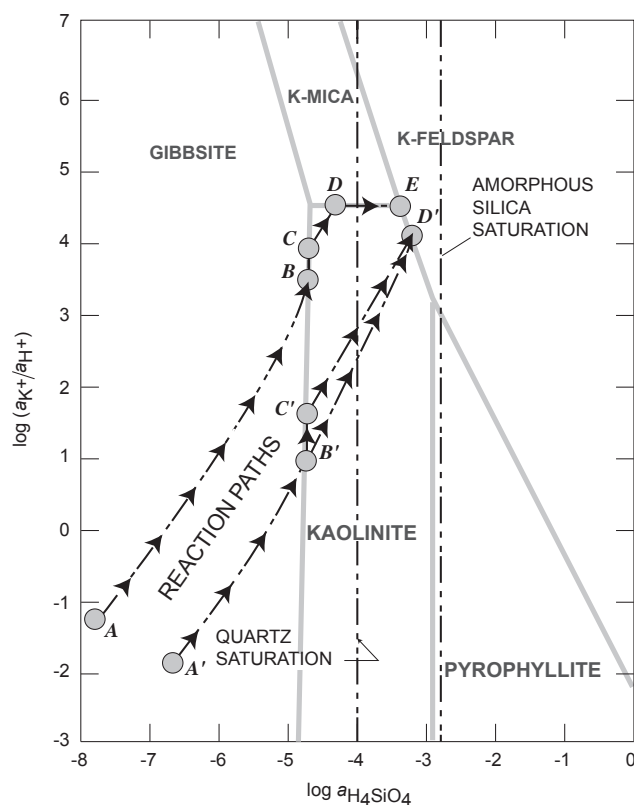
7
6
5
4
3
2
1
0
-1
-2
-3
-8
-7
-6
-5
-4
-3
-2
-1
0

K-MICA
K-FELDSPAR
GIBBSITE
AMORPHOUS SILICA SATURATION
D
E
D'
C
B
C'
B'
REACTION PATHS
KAOLINITE
A
A'
QUARTZ SATURATION
PYROPHYLLITE

$\log (a_{K^+}/a_{H^+})$

$\log a_{H_4SiO_4}$